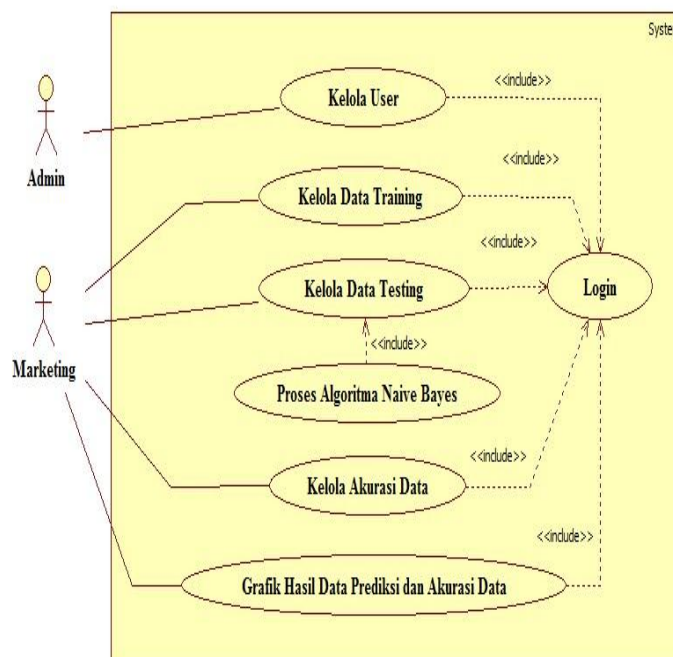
Syste

Admin

Marketing

<<include>>

Kelola User

<<include>>

Kelola Data Training

<<include>>

Kelola Data Testing

Login

<<include>>

Proses Algoritma Naive Bayes

<<include>>

Kelola Akurasi Data

<<include>>

Grafik Hasil Data Prediksi dan Akurasi Data